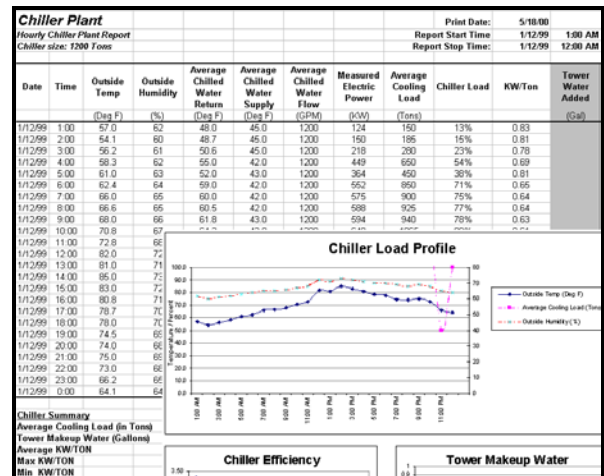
Chiller Plant
Hourly Chiller Plant Report
Chiller size: 1200 Tons

Print Date: 5/18/00
Report Start Time 1/12/99 1:00 AM
Report Stop Time: 1/12/99 12:00 AM

| Date | Time | Outside Temp | Outside Humidity | Average Chilled Water Return | Average Chilled Water Supply | Average Chilled Water Flow | Measured Electric Power | Average Cooling Load | Chiller Load | KW/Ton | Tower Water Added |
|---|---|---|---|---|---|---|---|---|---|---|---|
| | | (Deg F) | (%) | (Deg F) | (Deg F) | (GPM) | (KW) | (Tons) | | | (Gal) |
| 1/12/99 | 1:00 | 57.0 | 62 | 48.0 | 45.0 | 1200 | 124 | 150 | 13% | 0.83 | |
| 1/12/99 | 2:00 | 54.1 | 60 | 48.7 | 45.0 | 1200 | 150 | 185 | 15% | 0.81 | |
| 1/12/99 | 3:00 | 56.2 | 61 | 50.6 | 45.0 | 1200 | 218 | 280 | 23% | 0.78 | |
| 1/12/99 | 4:00 | 58.3 | 62 | 55.0 | 42.0 | 1200 | 449 | 650 | 54% | 0.69 | |
| 1/12/99 | 5:00 | 61.0 | 63 | 52.0 | 43.0 | 1200 | 364 | 450 | 38% | 0.81 | |
| 1/12/99 | 6:00 | 62.4 | 64 | 59.0 | 42.0 | 1200 | 552 | 850 | 71% | 0.65 | |
| 1/12/99 | 7:00 | 66.0 | 65 | 60.0 | 42.0 | 1200 | 575 | 900 | 75% | 0.64 | |
| 1/12/99 | 8:00 | 66.6 | 65 | 60.5 | 42.0 | 1200 | 588 | 925 | 77% | 0.64 | |
| 1/12/99 | 9:00 | 68.0 | 66 | 61.8 | 43.0 | 1200 | 594 | 940 | 78% | 0.63 | |
| 1/12/99 | 10:00 | 70.8 | 67 | | | | | | | | |
| 1/12/99 | 11:00 | 72.8 | 6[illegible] | | | | | | | | |
| 1/12/99 | 12:00 | 82.0 | 7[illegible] | | | | | | | | |
| 1/12/99 | 13:00 | 81.0 | 7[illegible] | | | | | | | | |
| 1/12/99 | 14:00 | 85.0 | 7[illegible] | | | | | | | | |
| 1/12/99 | 15:00 | 83.0 | 7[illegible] | | | | | | | | |
| 1/12/99 | 16:00 | 80.8 | 71 | | | | | | | | |
| 1/12/99 | 17:00 | 78.7 | 7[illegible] | | | | | | | | |
| 1/12/99 | 18:00 | 78.0 | 7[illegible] | | | | | | | | |
| 1/12/99 | 19:00 | 74.5 | 6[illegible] | | | | | | | | |
| 1/12/99 | 20:00 | 74.0 | 6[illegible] | | | | | | | | |
| 1/12/99 | 21:00 | 75.0 | 6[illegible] | | | | | | | | |
| 1/12/99 | 22:00 | 73.0 | 6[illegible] | | | | | | | | |
| 1/12/99 | 23:00 | 66.2 | 6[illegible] | | | | | | | | |
| 1/12/99 | 0:00 | 64.1 | 64 | | | | | | | | |

Chiller Load Profile
100.0 90.0 80.0 70.0 60.0 50.0 40.0 30.0 20.0 10.0 0.0
Temperature / Percent
80 70 60 50 40 30 20 10 0
1:00 AM 3:00 AM 5:00 AM 7:00 AM 9:00 AM 11:00 AM 1:00 PM 3:00 PM 5:00 PM 7:00 PM 9:00 PM 11:00 PM
Outside Temp (Deg F)
Average Cooling Load (Tons)
Outside Humidity (%)

Chiller Summary
Average Cooling Load (in Tons)
Tower Makeup Water (Gallons)
Average KW/TON
Max KW/TON
Min KW/TON

Chiller Efficiency
3.50

Tower Makeup Water
0.5